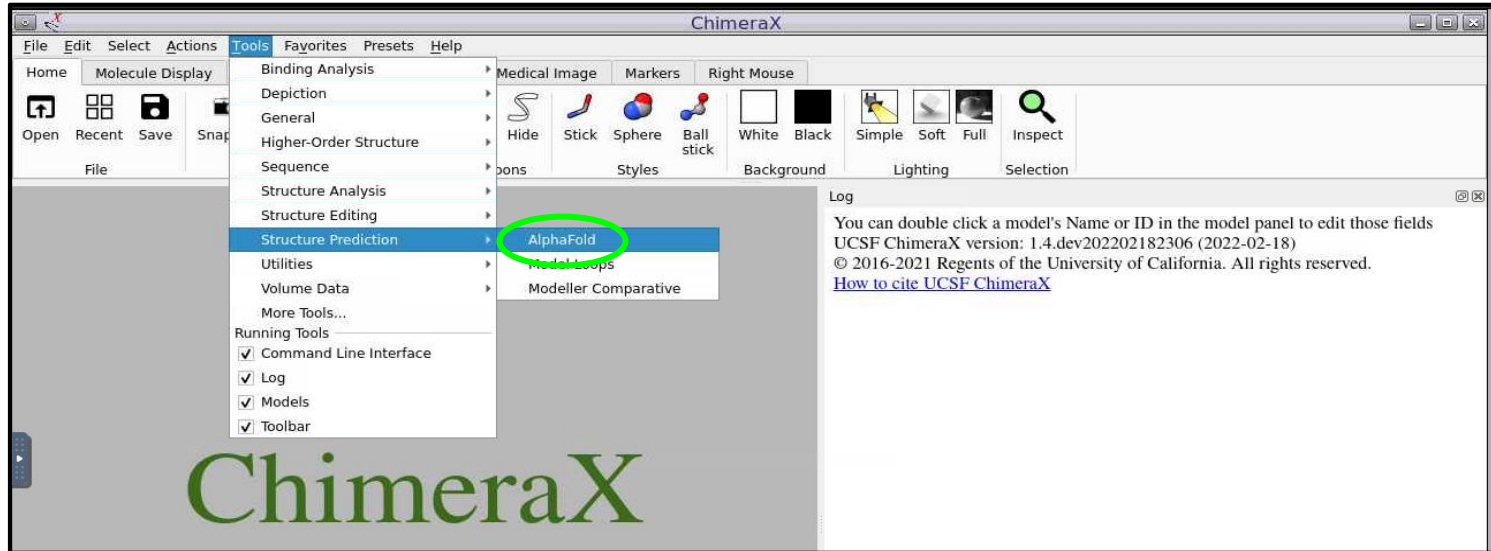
ChimeraX

File Edit Select Actions Tools Favorites Presets Help

Home Molecule Display Medical Image Markers Right Mouse

Open Recent Save Snap
File

Hide Stick Sphere Ball stick
bons Styles

White Black
Background

Simple Soft Full
Lighting

Inspect
Selection

Binding Analysis
Depiction
General
Higher-Order Structure
Sequence
Structure Analysis
Structure Editing
Structure Prediction
Utilities
Volume Data
More Tools...
Running Tools
✓ Command Line Interface
✓ Log
✓ Models
✓ Toolbar

AlphaFold
Model Loops
Modeller Comparative

Log

You can double click a model's Name or ID in the model panel to edit those fields
UCSF ChimeraX version: 1.4.dev202202182306 (2022-02-18)
© 2016-2021 Regents of the University of California. All rights reserved.
How to cite UCSF ChimeraX

ChimeraX